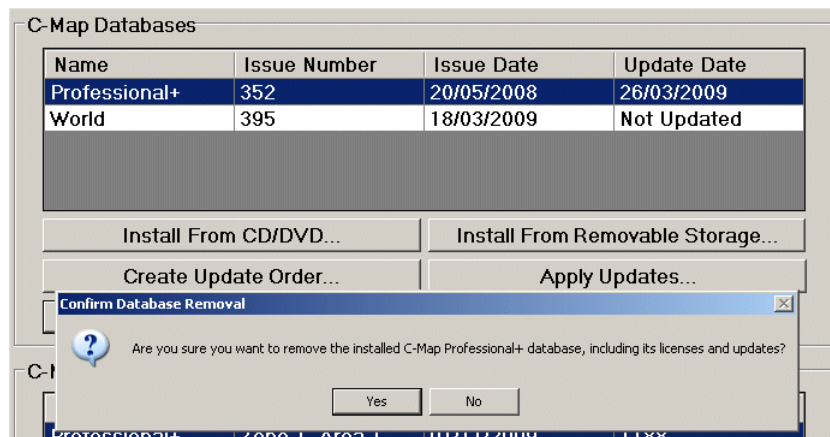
C-Map Databases

| Name | Issue Number | Issue Date | Update Date |
|---|---|---|---|
| Professional+ | 352 | 20/05/2008 | 26/03/2009 |
| World | 395 | 18/03/2009 | Not Updated |

Install From CD/DVD...

Install From Removable Storage...

Create Update Order...

Apply Updates...

Confirm Database Removal

Are you sure you want to remove the installed C-Map Professional+ database, including its licenses and updates?

Yes

No

C-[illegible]

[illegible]